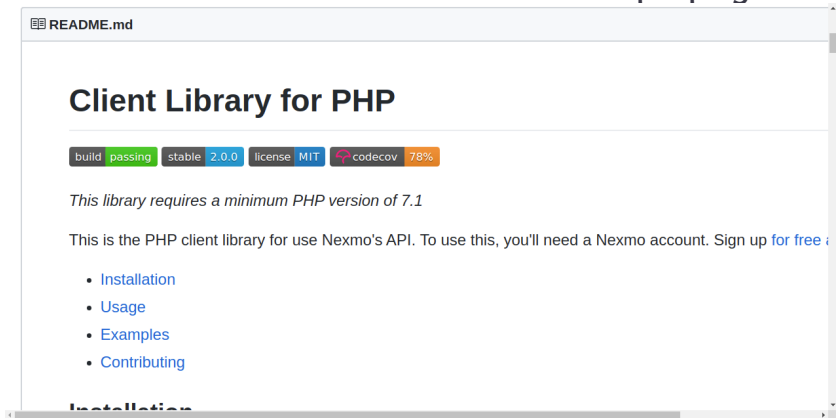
README.md

Client Library for PHP

build passing stable 2.0.0 license MIT codecov 78%

*This library requires a minimum PHP version of 7.1*

This is the PHP client library for use Nexmo's API. To use this, you'll need a Nexmo account. Sign up for free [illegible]

- Installation
- Usage
- Examples
- Contributing

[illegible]